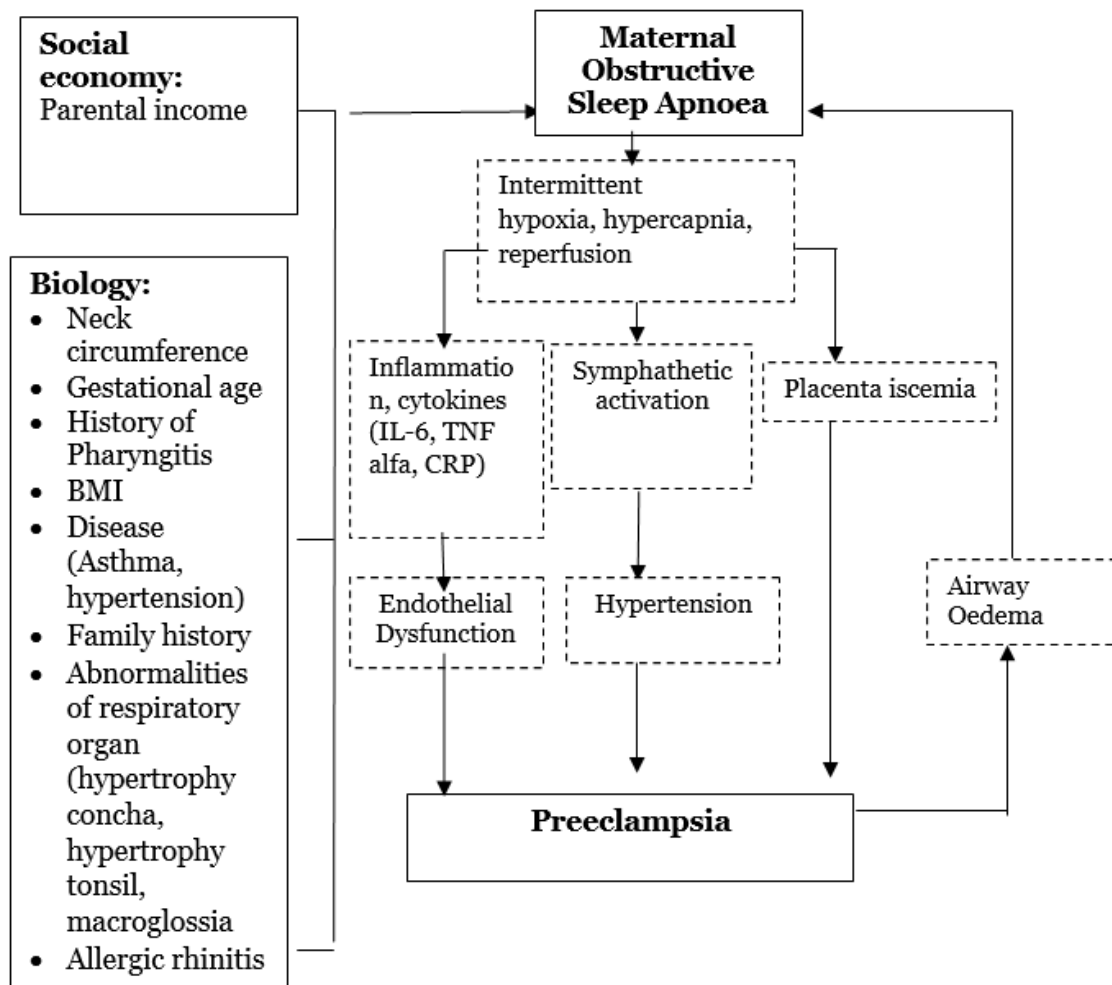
**Social economy:**
Parental income

**Biology:**
- Neck circumference
- Gestational age
- History of Pharyngitis
- BMI
- Disease (Asthma, hypertension)
- Family history
- Abnormalities of respiratory organ (hypertrophy concha, hypertrophy tonsil, macroglossia
- Allergic rhinitis

**Maternal Obstructive Sleep Apnoea**

Intermittent hypoxia, hypercapnia, reperfusion

Inflammatio n, cytokines (IL-6, TNF alfa, CRP)

Symphathetic activation

Placenta iscemia

Endothelial Dysfunction

Hypertension

Airway Oedema

**Preeclampsia**